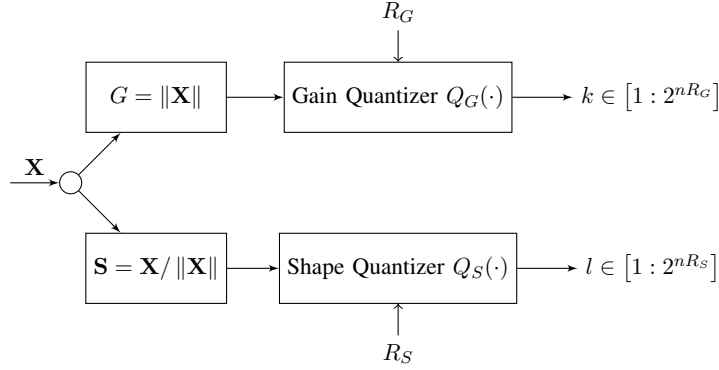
$R_G$

$G = \|\mathbf{X}\|$

Gain Quantizer $Q_G(\cdot)$

$k \in \left[1 : 2^{nR_G}\right]$

$\mathbf{X}$

$\mathbf{S} = \mathbf{X}/\|\mathbf{X}\|$

Shape Quantizer $Q_S(\cdot)$

$l \in \left[1 : 2^{nR_S}\right]$

$R_S$